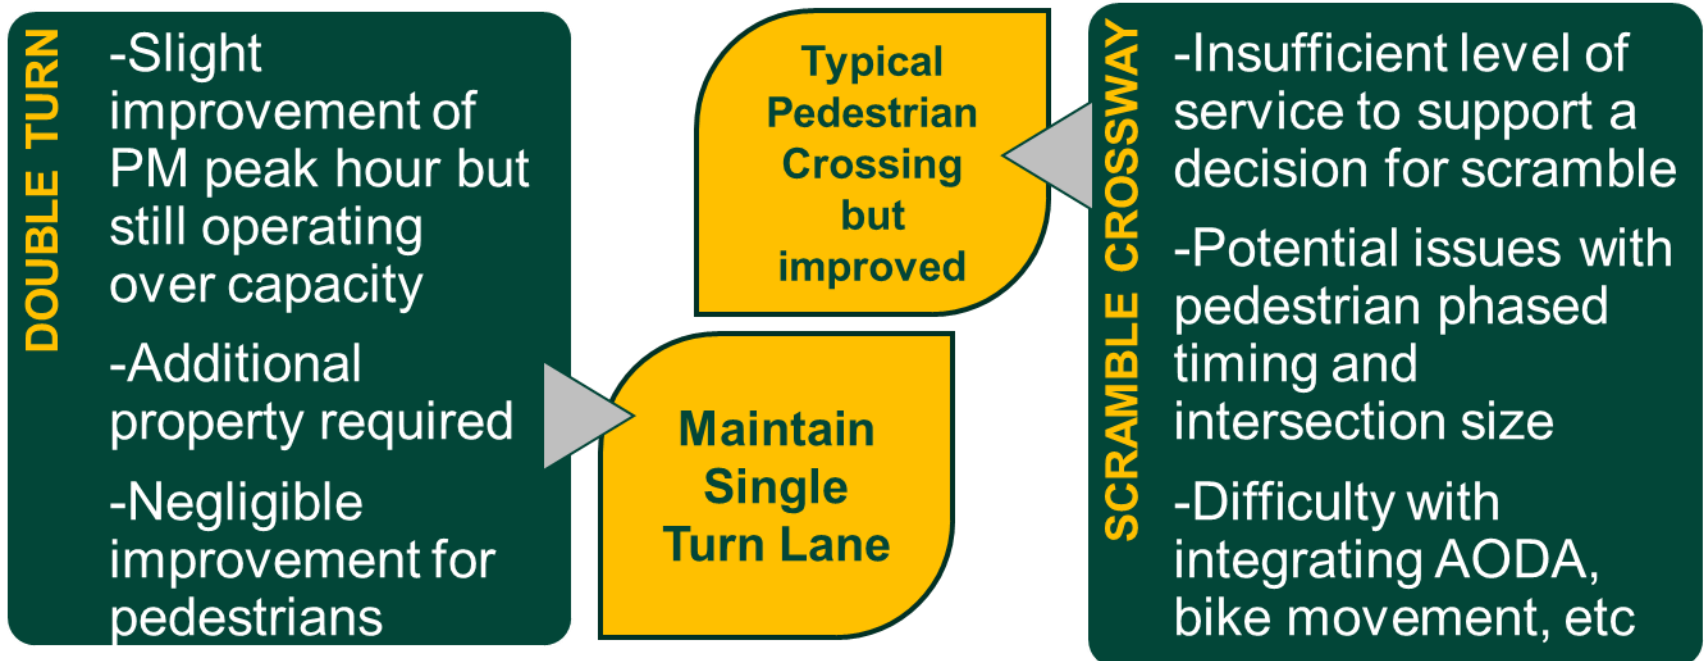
DOUBLE TURN

-Slight improvement of PM peak hour but still operating over capacity

-Additional property required

-Negligible improvement for pedestrians

Typical Pedestrian Crossing but improved

Maintain Single Turn Lane

SCRAMBLE CROSSWAY

-Insufficient level of service to support a decision for scramble

-Potential issues with pedestrian phased timing and intersection size

-Difficulty with integrating AODA, bike movement, etc